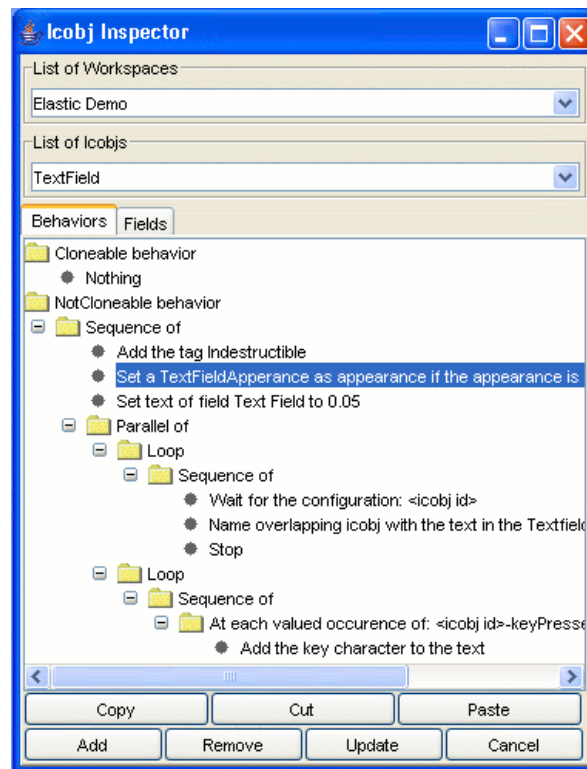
Icobj Inspector

List of Workspaces

Elastic Demo

List of Icobjs

TextField

Behaviors Fields

Cloneable behavior
Nothing
NotCloneable behavior
Sequence of
Add the tag Indestructible
Set a TextFieldApperance as appearance if the appearance is
Set text of field Text Field to 0.05
Parallel of
Loop
Sequence of
Wait for the configuration: <icobj id>
Name overlapping icobj with the text in the Textfiel
Stop
Loop
Sequence of
At each valued occurence of: <icobj id>-keyPresse
Add the key character to the text

Copy Cut Paste
Add Remove Update Cancel